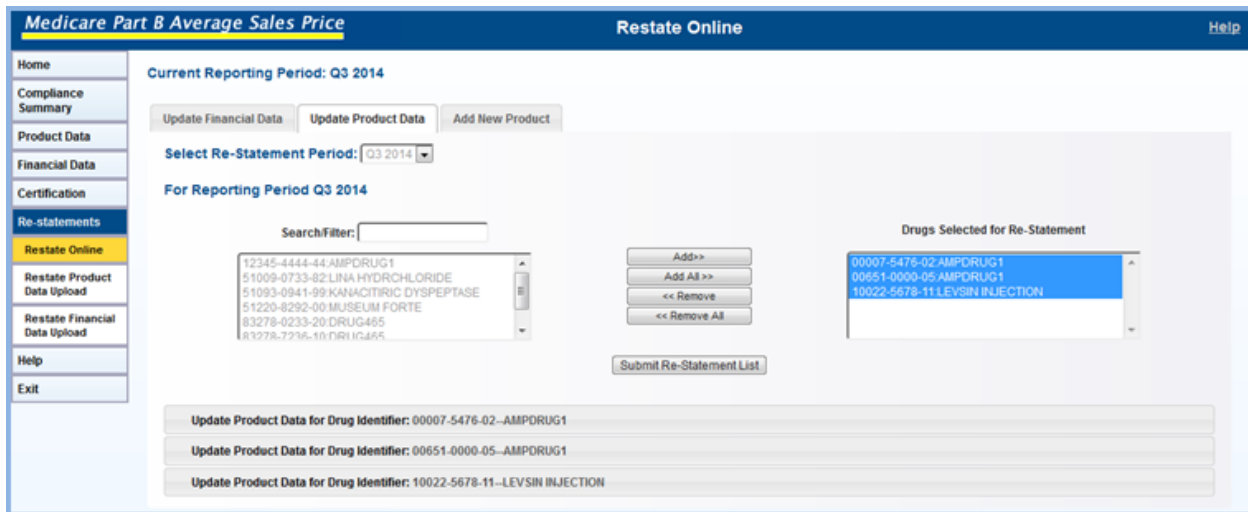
Medicare Part B Average Sales Price

Restate Online

Help

Home
Compliance Summary
Product Data
Financial Data
Certification
Re-statements
Restate Online
Restate Product Data Upload
Restate Financial Data Upload
Help
Exit

Current Reporting Period: Q3 2014

Update Financial Data | Update Product Data | Add New Product

Select Re-Statement Period: Q3 2014

For Reporting Period Q3 2014

Search/Filter:

12345-4444-44:AMPDRUG1
51009-0733-82:LINA HYDRCHLORIDE
51093-0941-99:KANACITIRIC DYSPEPTASE
51220-8292-00:MUSEUM FORTE
83278-0233-20:DRUG465
83278-7236-10:DRUG465

Add>>
Add All >>
<< Remove
<< Remove All

Drugs Selected for Re-Statement

00007-5476-02:AMPDRUG1
00651-0000-05:AMPDRUG1
10022-5678-11:LEVSIN INJECTION

Submit Re-Statement List

Update Product Data for Drug Identifier: 00007-5476-02--AMPDRUG1

Update Product Data for Drug Identifier: 00651-0000-05--AMPDRUG1

Update Product Data for Drug Identifier: 10022-5678-11--LEVSIN INJECTION